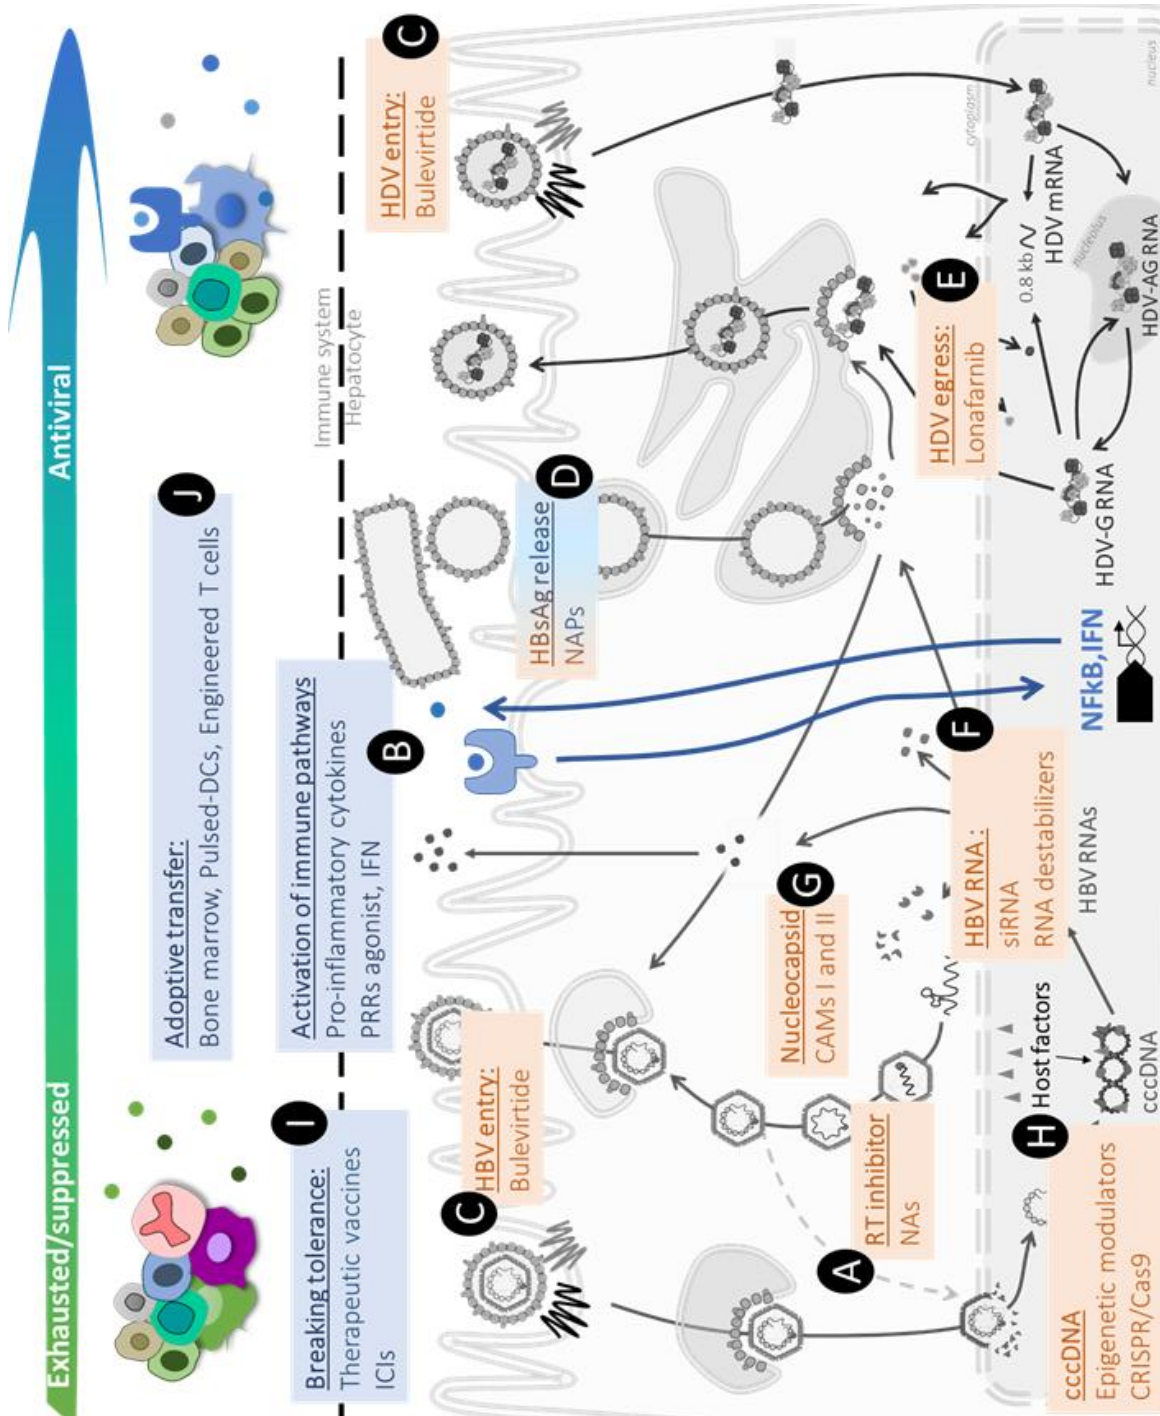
Exhausted/suppressed

Antiviral

I
Breaking tolerance:
Therapeutic vaccines
ICIs

Adoptive transfer:
Bone marrow, Pulsed-DCs, Engineered T cells

J

B
Activation of immune pathways
Pro-inflammatory cytokines
PRRs agonist, IFN

Immune system
Hepatocyte

C
HBV entry:
Bulevirtide

A
RT inhibitor
NAs

G
Nucleocapsid
CAMs I and II

H
Host factors
cccDNA
Epigenetic modulators
CRISPR/Cas9

HBV RNAs

F
HBV RNA :
siRNA
RNA destabilizers

NFkB,IFN

D
HBsAg release
NAPs

E
HDV egress:
Lonafarnib

HDV-G RNA

HDV-AG RNA

0.8 kb
HDV mRNA

nucleolus

cytoplasm

nucleus

C
HDV entry:
Bulevirtide